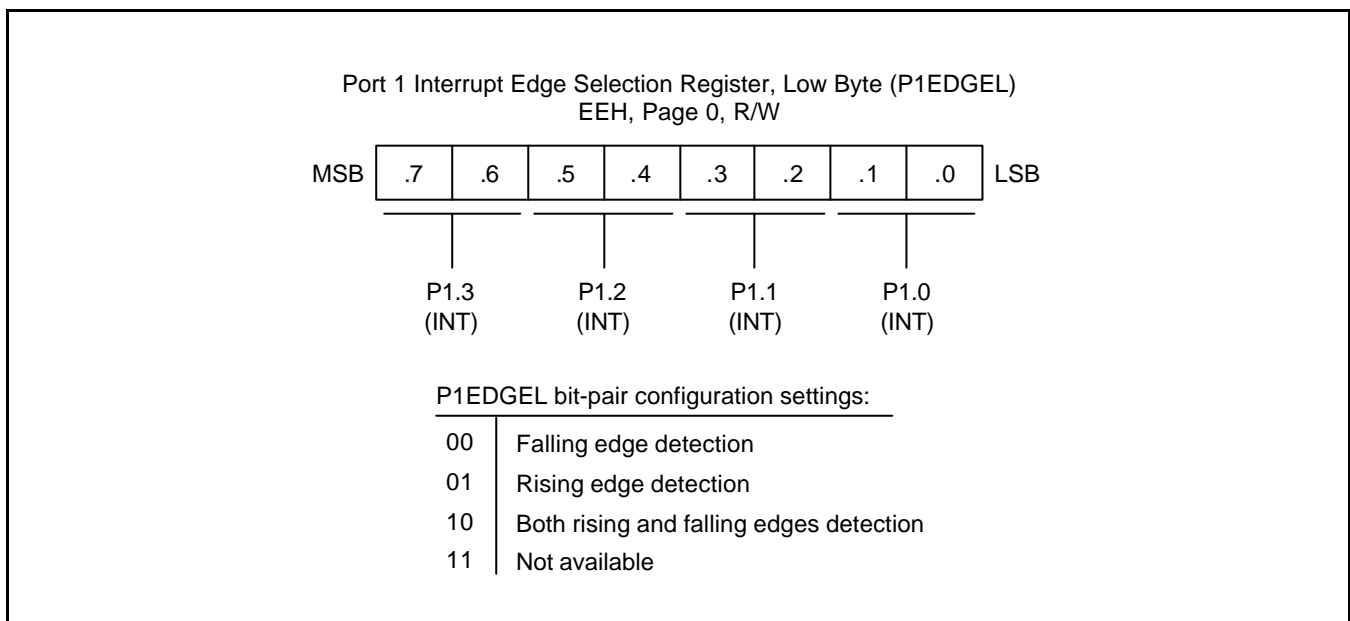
Port 1 Interrupt Edge Selection Register, Low Byte (P1EDGEL)
EEH, Page 0, R/W

| MSB | .7 | .6 | .5 | .4 | .3 | .2 | .1 | .0 | LSB |
|---|---|---|---|---|---|---|---|---|---|

P1.3 (INT)
P1.2 (INT)
P1.1 (INT)
P1.0 (INT)

P1EDGEL bit-pair configuration settings:

| | |
|---|---|
| 00 | Falling edge detection |
| 01 | Rising edge detection |
| 10 | Both rising and falling edges detection |
| 11 | Not available |